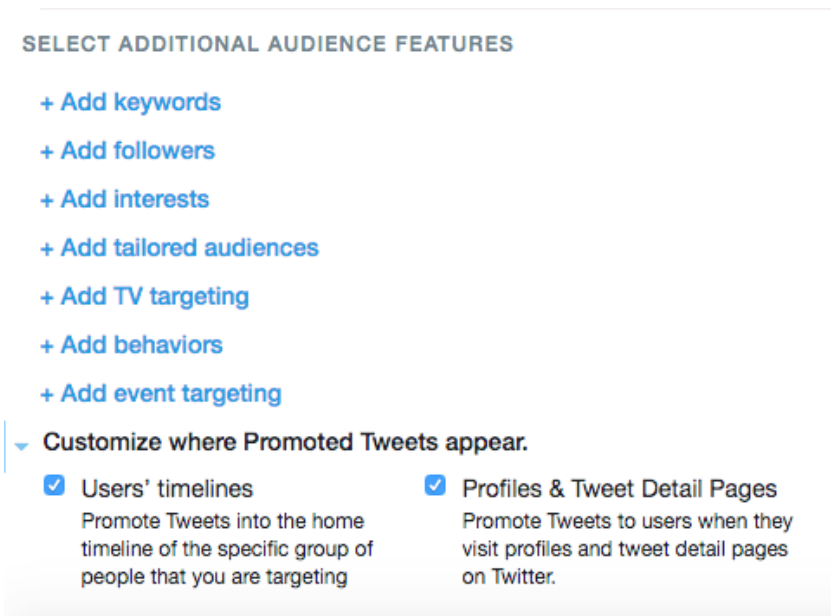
SELECT ADDITIONAL AUDIENCE FEATURES

+ Add keywords

+ Add followers

+ Add interests

+ Add tailored audiences

+ Add TV targeting

+ Add behaviors

+ Add event targeting

Customize where Promoted Tweets appear.

Users' timelines
Promote Tweets into the home timeline of the specific group of people that you are targeting

Profiles & Tweet Detail Pages
Promote Tweets to users when they visit profiles and tweet detail pages on Twitter.